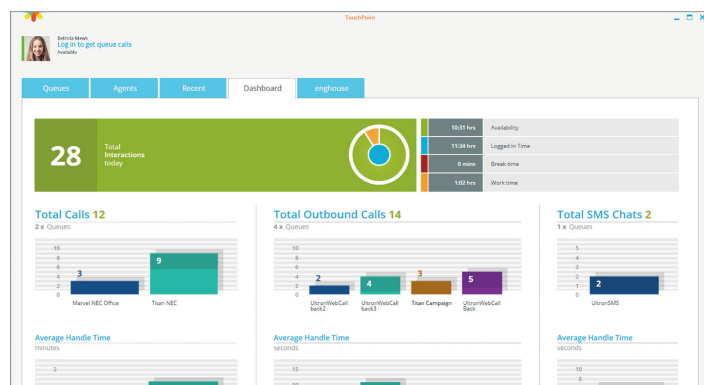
TouchPoint

Belinda Mews
Log in to get queue calls
Available

Queues | Agents | Recent | Dashboard | enghouse

28
Total Interactions today

| | |
|---|---|
| 10:31 hrs | Availability |
| 11:34 hrs | Logged in Time |
| 0 mins | Break time |
| 1:02 hrs | Work time |

Total Calls 12
2 x Queues
10
8
6
4
2
0
3
9
Marvel NEC Office
Tiran NEC

Total Outbound Calls 14
4 x Queues
10
8
6
4
2
0
2
4
3
5
UltronWebCall back2
UltronWebCall back3
Titan Campaign
UltronWebCall Back

Total SMS Chats 2
1 x Queues
5
4
3
2
1
0
2
UltronSMS

Average Handle Time
minutes
2

Average Handle Time
seconds
15
10

Average Handle Time
seconds
10
8